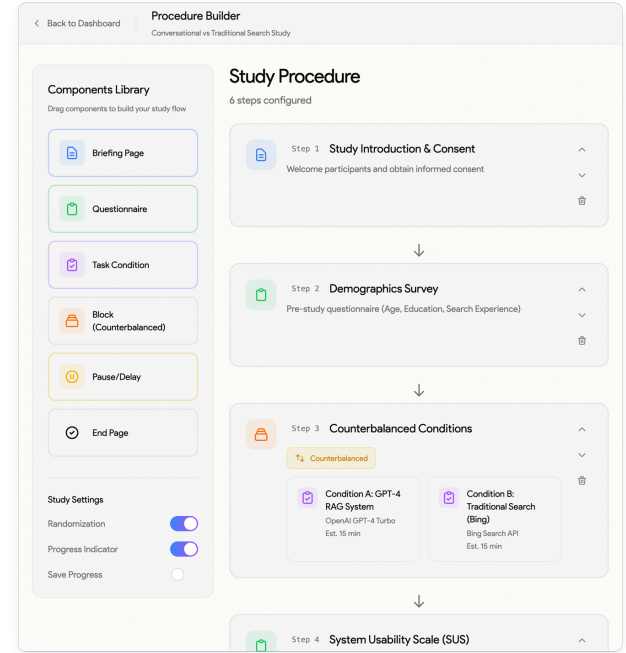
Back to Dashboard

Procedure Builder
Conversational vs Traditional Search Study

Components Library
Drag components to build your study flow

Briefing Page

Questionnaire

Task Condition

Block (Counterbalanced)

Pause/Delay

End Page

Study Settings

Randomization

Progress Indicator

Save Progress

Study Procedure
6 steps configured

Step 1 Study Introduction & Consent
Welcome participants and obtain informed consent

Step 2 Demographics Survey
Pre-study questionnaire (Age, Education, Search Experience)

Step 3 Counterbalanced Conditions
Counterbalanced

Condition A: GPT-4 RAG System
OpenAI GPT-4 Turbo
Est. 15 min

Condition B: Traditional Search (Bing)
Bing Search API
Est. 15 min

Step 4 System Usability Scale (SUS)